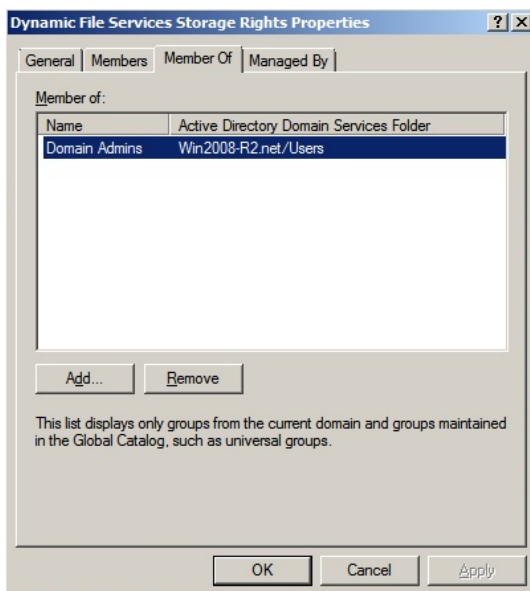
Dynamic File Services Storage Rights Properties

?
X

General | Members | Member Of | Managed By

Member of:

| Name | Active Directory Domain Services Folder |
|---|---|
| Domain Admins | Win2008-R2.net/Users |

Add... Remove

This list displays only groups from the current domain and groups maintained in the Global Catalog, such as universal groups.

OK Cancel Apply